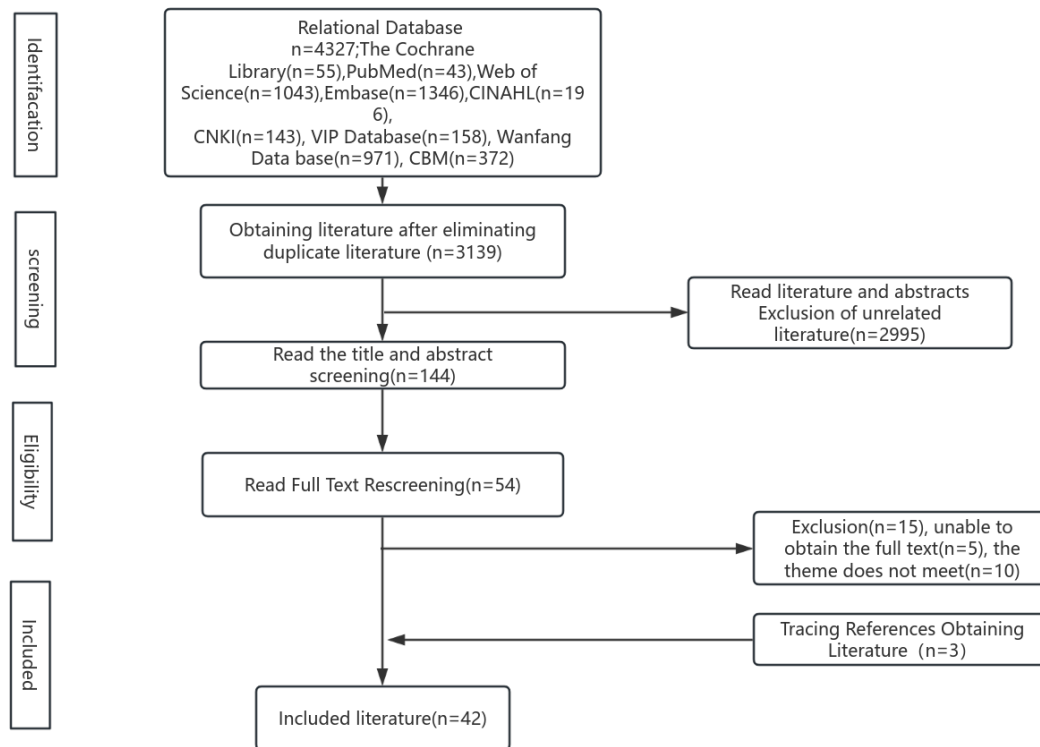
Identifacation

Relational Database n=4327;The Cochrane Library(n=55),PubMed(n=43),Web of Science(n=1043),Embase(n=1346),CINAHL(n=196), CNKI(n=143), VIP Database(n=158), Wanfang Data base(n=971), CBM(n=372)

screening

Obtaining literature after eliminating duplicate literature (n=3139)

Read literature and abstracts Exclusion of unrelated literature(n=2995)

Read the title and abstract screening(n=144)

Eligibility

Read Full Text Rescreening(n=54)

Exclusion(n=15), unable to obtain the full text(n=5), the theme does not meet(n=10)

Included

Tracing References Obtaining Literature (n=3)

Included literature(n=42)